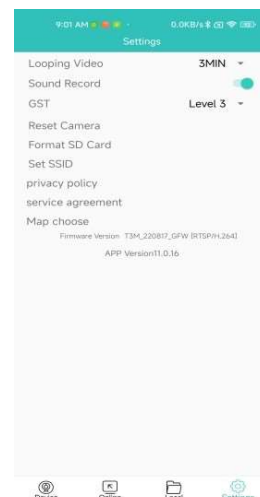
9:01 AM
0.0KB/s
Settings

Looping Video
3MIN

Sound Record

GST
Level 3

Reset Camera

Format SD Card

Set SSID

privacy policy

service agreement

Map choose

Firmware Version T3M_220817_GFW (RTSP/H.264)

APP Version11.0.16

Device
Online
Local
Settings